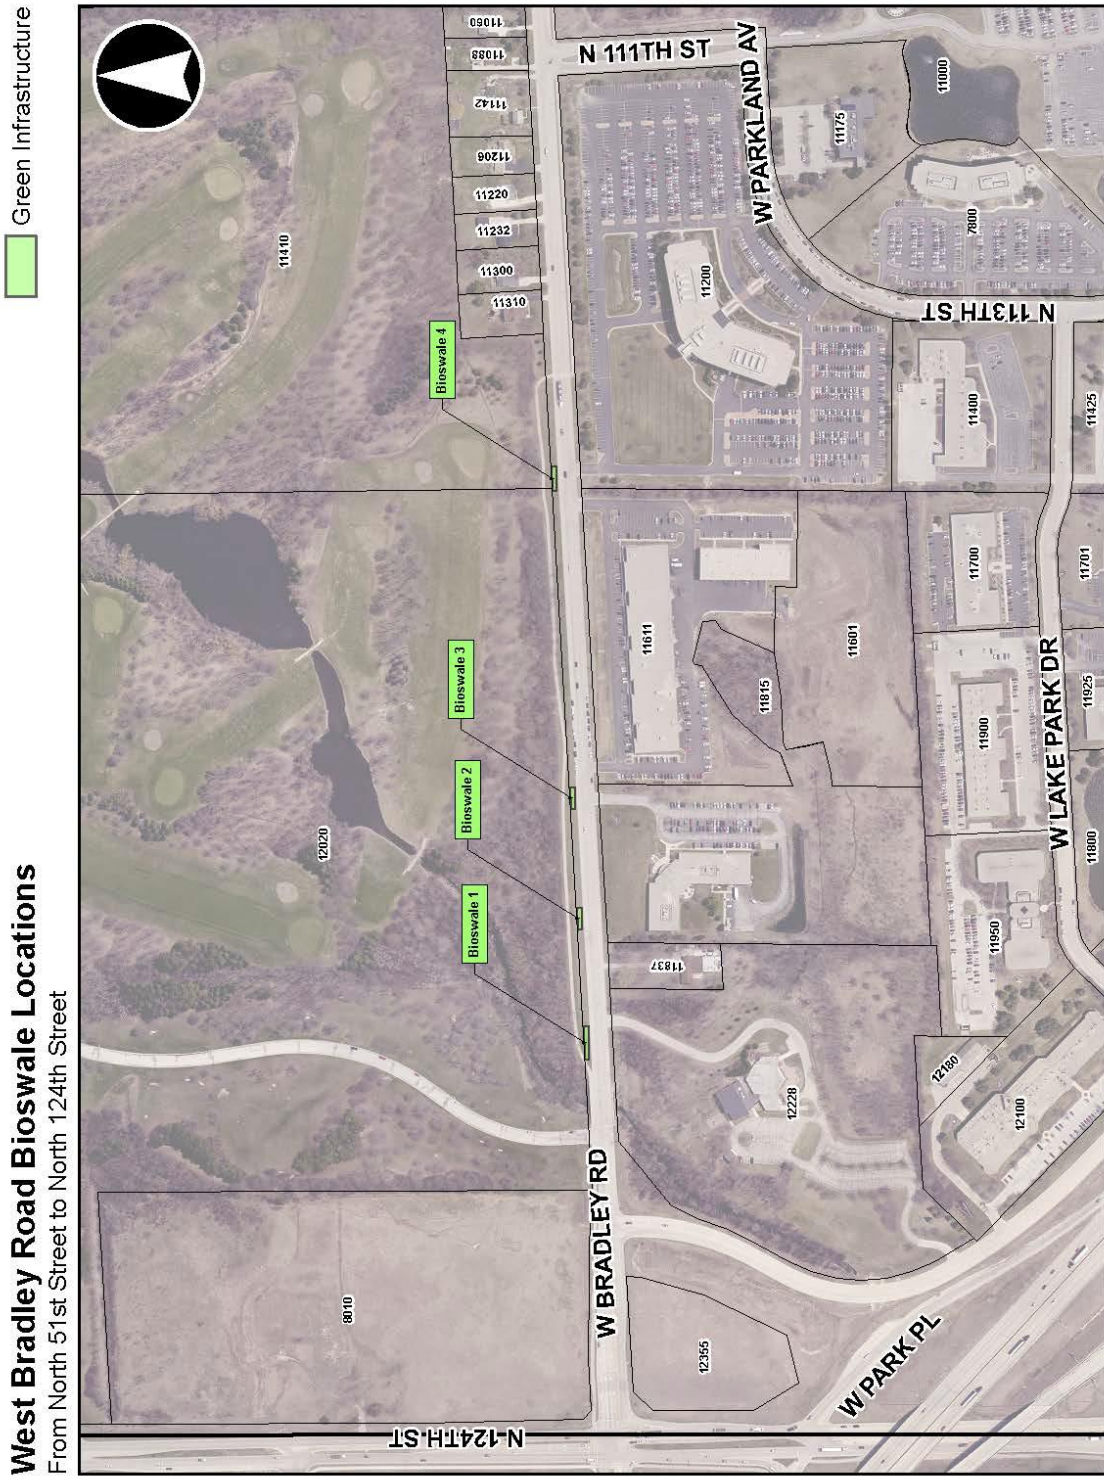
West Bradley Road Bioswale Locations
From North 51st Street to North 124th Street

Green Infrastructure

11060
11088
11142
11206
11220
11232
11300
11310
11410
N 111TH ST
W PARKLAND AV
11000
11175
7800
11200
N 113TH ST
Bioswale 4
11400
11425
11611
11700
11701
11601
11815
Bioswale 3
W LAKE PARK DR
11925
11900
Bioswale 2
12020
11800
11950
Bioswale 1
11837
12180
12228
12100
W BRADLEY RD
8010
12355
W PARK PL
N 124TH ST